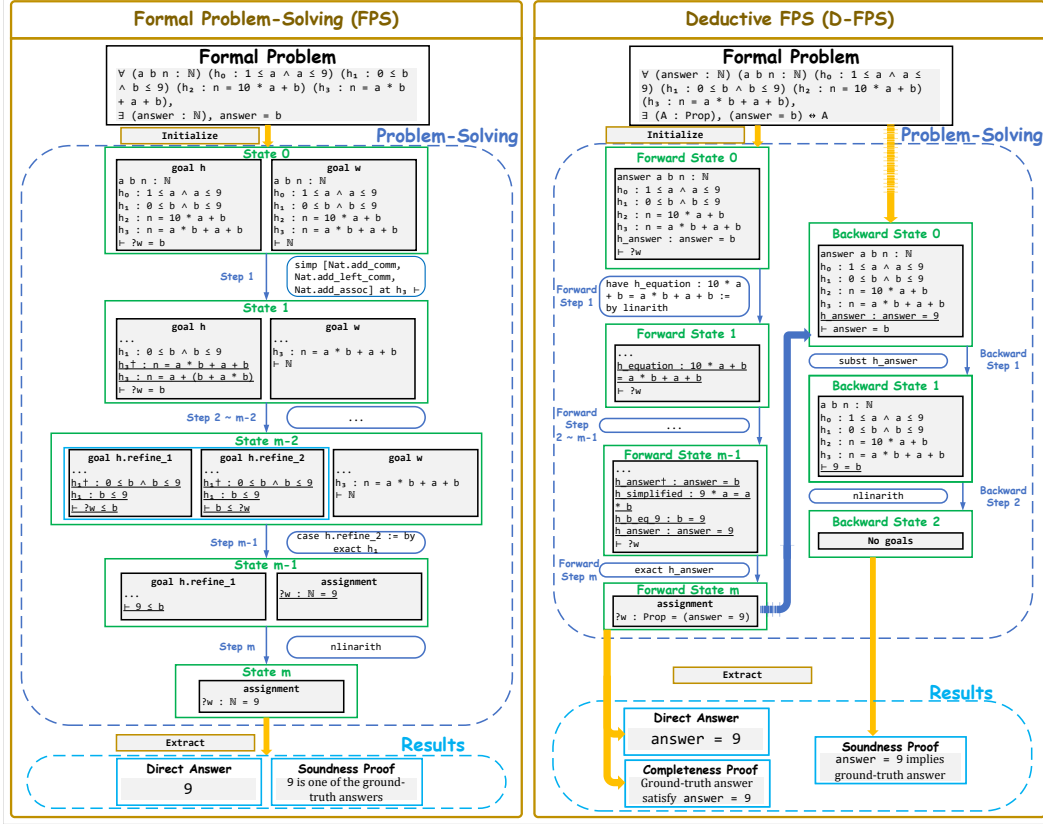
Formal Problem-Solving (FPS)

Formal Problem

∀ (a b n : ℕ) ($h_0$ : 1 ≤ a ∧ a ≤ 9) ($h_1$ : 0 ≤ b ∧ b ≤ 9) ($h_2$ : n = 10 * a + b) ($h_3$ : n = a * b + a + b),
∃ (answer : ℕ), answer = b

Initialize

Problem-Solving

State 0

goal h
a b n : ℕ
$h_0$ : 1 ≤ a ∧ a ≤ 9
$h_1$ : 0 ≤ b ∧ b ≤ 9
$h_2$ : n = 10 * a + b
$h_3$ : n = a * b + a + b
⊢ ?w = b

goal w
a b n : ℕ
$h_0$ : 1 ≤ a ∧ a ≤ 9
$h_1$ : 0 ≤ b ∧ b ≤ 9
$h_2$ : n = 10 * a + b
$h_3$ : n = a * b + a + b
⊢ ℕ

Step 1

simp [Nat.add_comm, Nat.add_left_comm, Nat.add_assoc] at $h_3$ ⊢

State 1

goal h
...
$h_1$ : 0 ≤ b ∧ b ≤ 9
$h_3$† : n = a * b + a + b
$h_3$ : n = a + (b + a * b)
⊢ ?w = b

goal w
...
$h_3$ : n = a * b + a + b
⊢ ℕ

Step 2 ~ m-2

...

State m-2

goal h.refine_1
...
$h_1$† : 0 ≤ b ∧ b ≤ 9
$h_1$ : b ≤ 9
⊢ ?w ≤ b

goal h.refine_2
...
$h_1$† : 0 ≤ b ∧ b ≤ 9
$h_1$ : b ≤ 9
⊢ b ≤ ?w

goal w
...
$h_3$ : n = a * b + a + b
⊢ ℕ

Step m-1

case h.refine_2 := by exact $h_1$

State m-1

goal h.refine_1
...
⊢ 9 ≤ b

assignment
?w : ℕ = 9

Step m

nlinarith

State m

assignment
?w : ℕ = 9

Extract

Results

Direct Answer
9

Soundness Proof
9 is one of the ground-truth answers

Deductive FPS (D-FPS)

Formal Problem

∀ (answer : ℕ) (a b n : ℕ) ($h_0$ : 1 ≤ a ∧ a ≤ 9) ($h_1$ : 0 ≤ b ∧ b ≤ 9) ($h_2$ : n = 10 * a + b) ($h_3$ : n = a * b + a + b),
∃ (A : Prop), (answer = b) ↔ A

Initialize

Problem-Solving

Forward State 0

answer a b n : ℕ
$h_0$ : 1 ≤ a ∧ a ≤ 9
$h_1$ : 0 ≤ b ∧ b ≤ 9
$h_2$ : n = 10 * a + b
$h_3$ : n = a * b + a + b
h_answer : answer = b
⊢ ?w

Forward Step 1

have h_equation : 10 * a + b = a * b + a + b := by linarith

Forward State 1

...
h_equation : 10 * a + b = a * b + a + b
⊢ ?w

Forward Step 2 ~ m-1

...

Forward State m-1

...
h_answer† : answer = b
h_simplified : 9 * a = a * b
h_b_eq_9 : b = 9
h_answer : answer = 9
⊢ ?w

Forward Step m

exact h_answer

Forward State m

assignment
?w : Prop = (answer = 9)

Backward State 0

answer a b n : ℕ
$h_0$ : 1 ≤ a ∧ a ≤ 9
$h_1$ : 0 ≤ b ∧ b ≤ 9
$h_2$ : n = 10 * a + b
$h_3$ : n = a * b + a + b
h_answer : answer = 9
⊢ answer = b

subst h_answer

Backward Step 1

Backward State 1

a b n : ℕ
$h_0$ : 1 ≤ a ∧ a ≤ 9
$h_1$ : 0 ≤ b ∧ b ≤ 9
$h_2$ : n = 10 * a + b
$h_3$ : n = a * b + a + b
⊢ 9 = b

nlinarith

Backward Step 2

Backward State 2

No goals

Extract

Results

Direct Answer
answer = 9

Completeness Proof
Ground-truth answer satisfy answer = 9

Soundness Proof
answer = 9 implies ground-truth answer